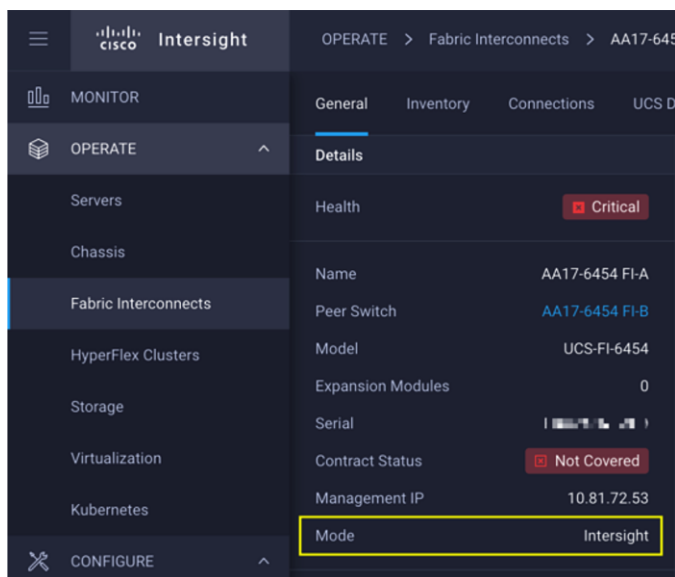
cisco Intersight

MONITOR

OPERATE

Servers

Chassis

Fabric Interconnects

HyperFlex Clusters

Storage

Virtualization

Kubernetes

CONFIGURE

OPERATE > Fabric Interconnects > AA17-645

General Inventory Connections UCS D

Details

Health Critical

Name AA17-6454 FI-A

Peer Switch AA17-6454 FI-B

Model UCS-FI-6454

Expansion Modules 0

Serial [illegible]

Contract Status Not Covered

Management IP 10.81.72.53

Mode Intersight